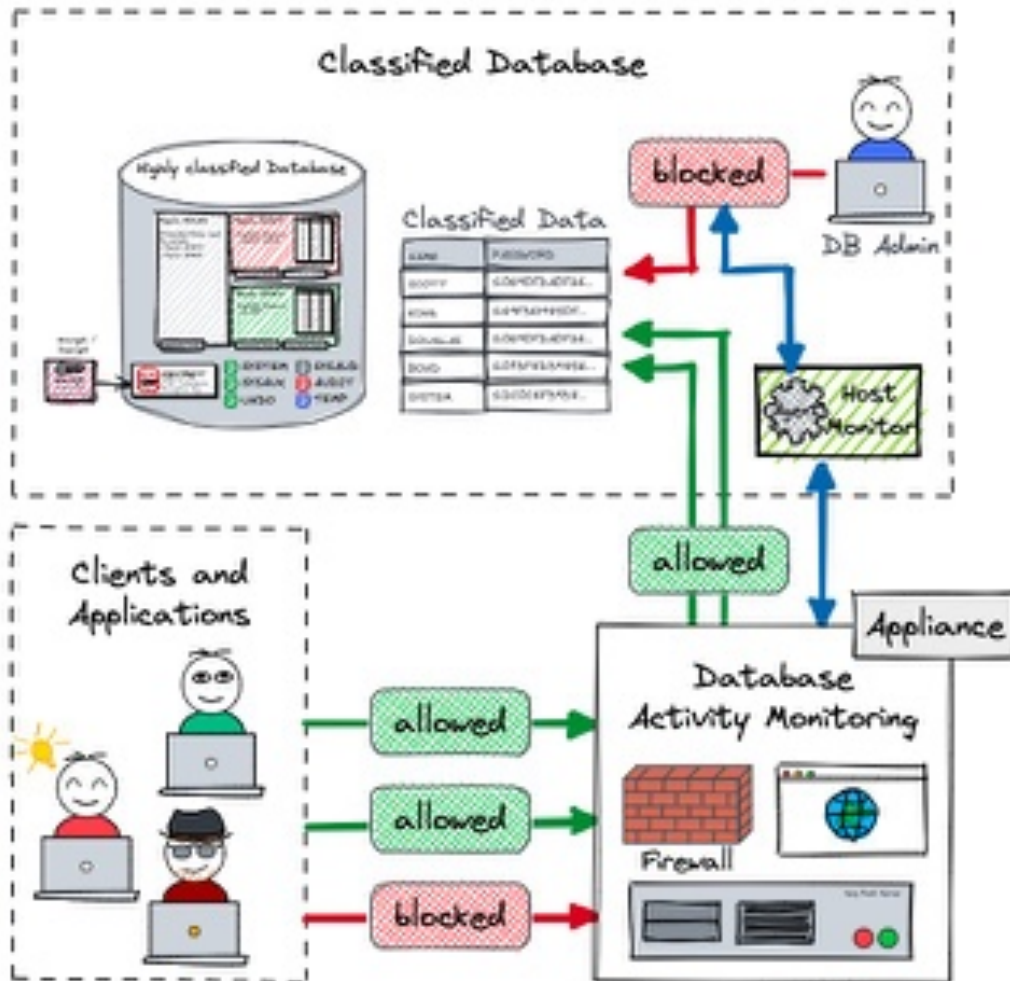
Classified Database

Highly classified Database

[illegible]

SYSTEM
SYSAUX
UNDO
DISKS
AUDIT
TEMP

Classified Data

| NAME | PASSWORD |
|---|---|
| SCOTT | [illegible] |
| KING | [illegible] |
| DOUGLAS | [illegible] |
| BOND | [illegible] |
| SYSTEM | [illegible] |

blocked

DB Admin

Host Monitor

allowed

Appliance

Clients and Applications

allowed

allowed

blocked

Database Activity Monitoring

Firewall